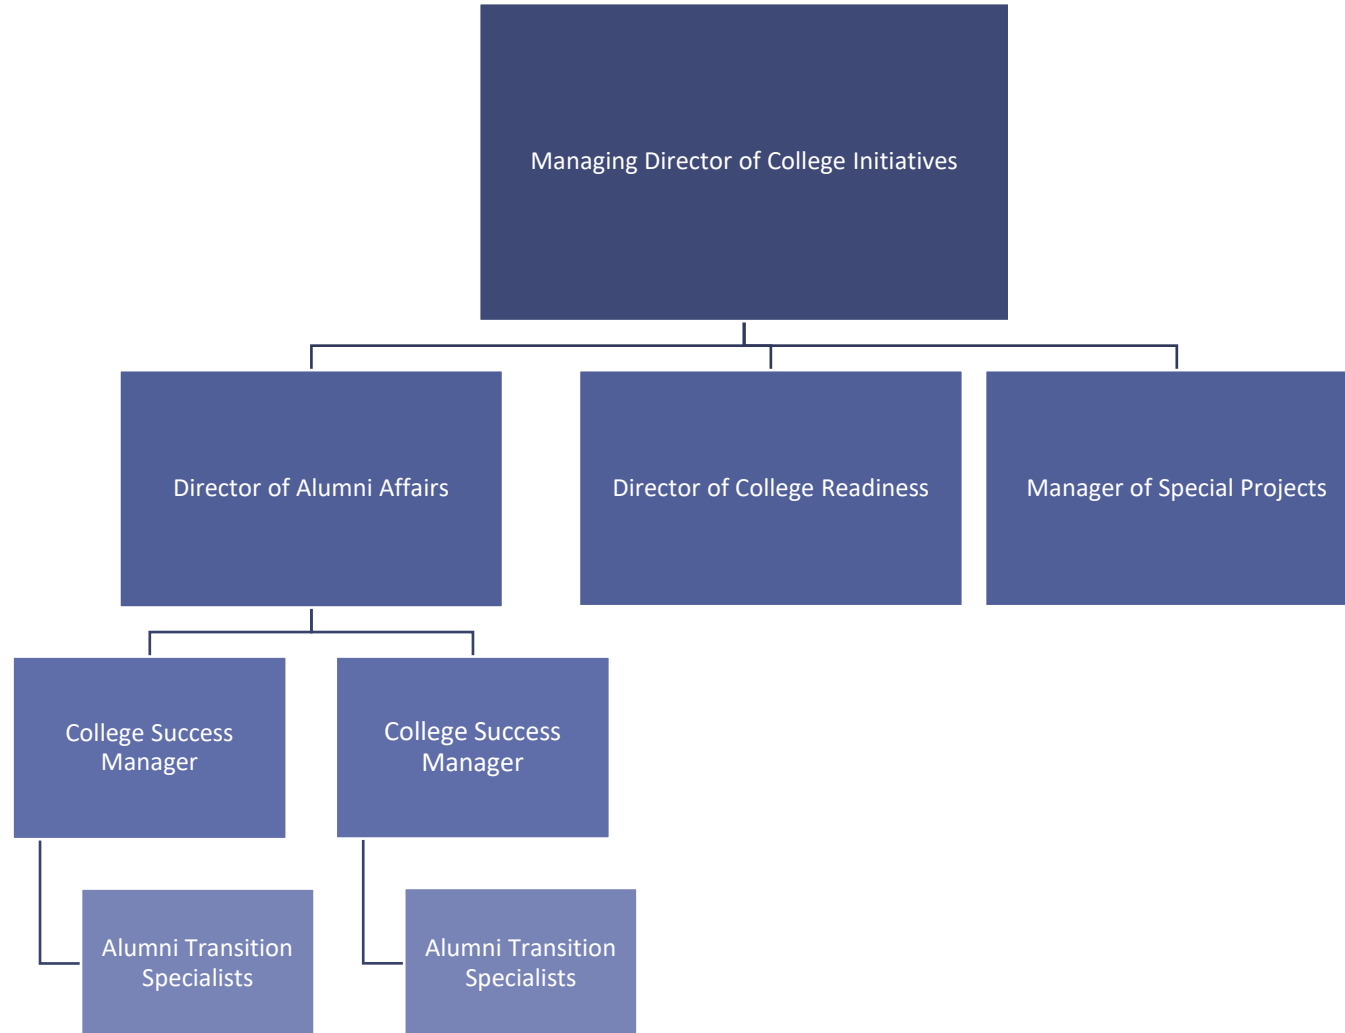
Managing Director of College Initiatives

Director of Alumni Affairs

Director of College Readiness

Manager of Special Projects

College Success Manager

College Success Manager

Alumni Transition Specialists

Alumni Transition Specialists